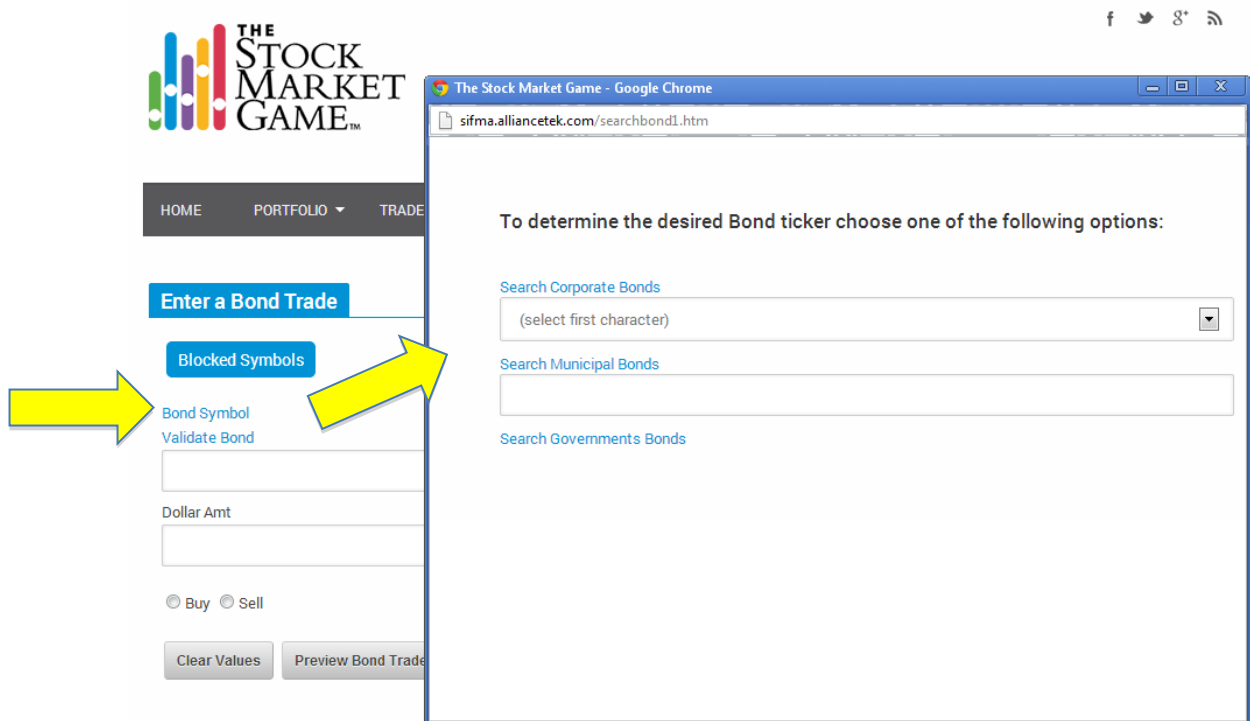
THE STOCK MARKET GAME™

HOME PORTFOLIO TRADE

Enter a Bond Trade

Blocked Symbols

Bond Symbol
Validate Bond

Dollar Amt

Buy Sell

Clear Values Preview Bond Trade

The Stock Market Game - Google Chrome

sifma.alliancetek.com/searchbond1.htm

To determine the desired Bond ticker choose one of the following options:

Search Corporate Bonds
(select first character)

Search Municipal Bonds

Search Governments Bonds